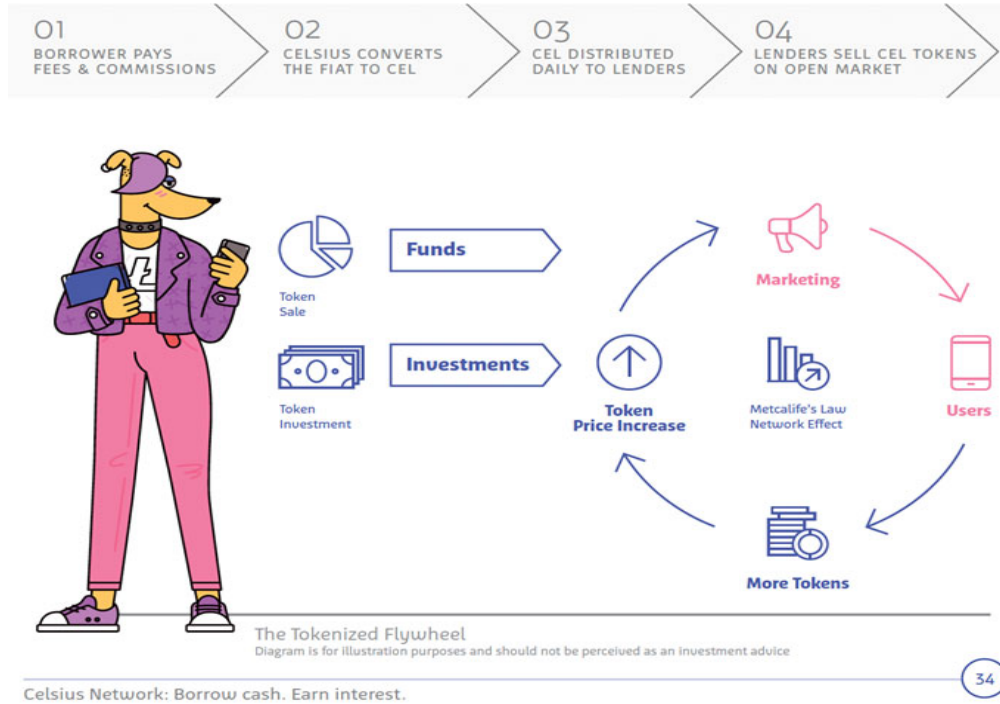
01
BORROWER PAYS FEES & COMMISSIONS

02
CELSIUS CONVERTS THE FIAT TO CEL

03
CEL DISTRIBUTED DAILY TO LENDERS

04
LENDERS SELL CEL TOKENS ON OPEN MARKET

Token Sale

Funds

Token Investment

Investments

Token Price Increase

Marketing

Metcalife's Law Network Effect

Users

More Tokens

The Tokenized Flywheel
Diagram is for illustration purposes and should not be perceived as an investment advice

Celsius Network: Borrow cash. Earn interest.

34